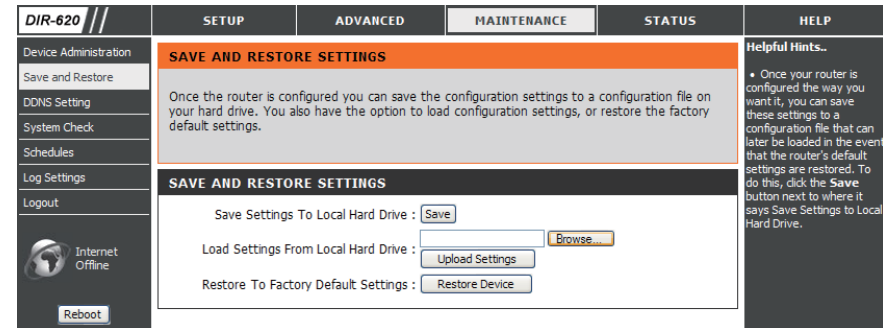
DIR-620

SETUP | ADVANCED | MAINTENANCE | STATUS | HELP

Device Administration
Save and Restore
DDNS Setting
System Check
Schedules
Log Settings
Logout

Internet Offline

Reboot

SAVE AND RESTORE SETTINGS

Once the router is configured you can save the configuration settings to a configuration file on your hard drive. You also have the option to load configuration settings, or restore the factory default settings.

SAVE AND RESTORE SETTINGS

Save Settings To Local Hard Drive : Save

Load Settings From Local Hard Drive : Browse...
Upload Settings

Restore To Factory Default Settings : Restore Device

Helpful Hints..

• Once your router is configured the way you want it, you can save these settings to a configuration file that can later be loaded in the event that the router's default settings are restored. To do this, click the **Save** button next to where it says Save Settings to Local Hard Drive.